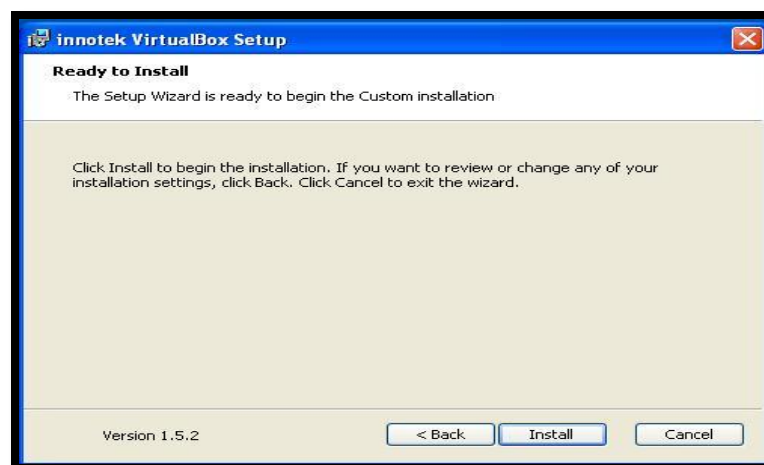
innotek VirtualBox Setup

Ready to Install

The Setup Wizard is ready to begin the Custom installation

Click Install to begin the installation. If you want to review or change any of your installation settings, click Back. Click Cancel to exit the wizard.

Version 1.5.2

< Back

Install

Cancel